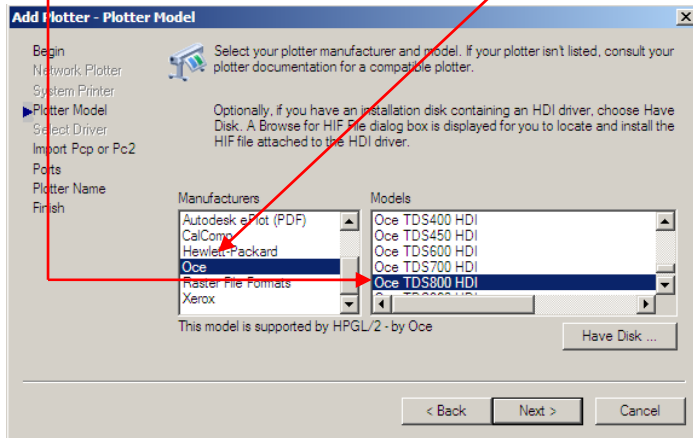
Add Plotter - Plotter Model

Begin
Network Plotter
System Printer
Plotter Model
Select Driver
Import Pcp or Pc2
Ports
Plotter Name
Finish

Select your plotter manufacturer and model. If your plotter isn't listed, consult your plotter documentation for a compatible plotter.

Optionally, if you have an installation disk containing an HDI driver, choose Have Disk. A Browse for HIF File dialog box is displayed for you to locate and install the HIF file attached to the HDI driver.

Manufacturers
Autodesk ePlot (PDF)
CalComp
Hewlett-Packard
Oce
Raster File Formats
Xerox

Models
Oce TDS400 HDI
Oce TDS450 HDI
Oce TDS600 HDI
Oce TDS700 HDI
Oce TDS800 HDI
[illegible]

This model is supported by HPGL/2 - by Oce

Have Disk ...

< Back
Next >
Cancel